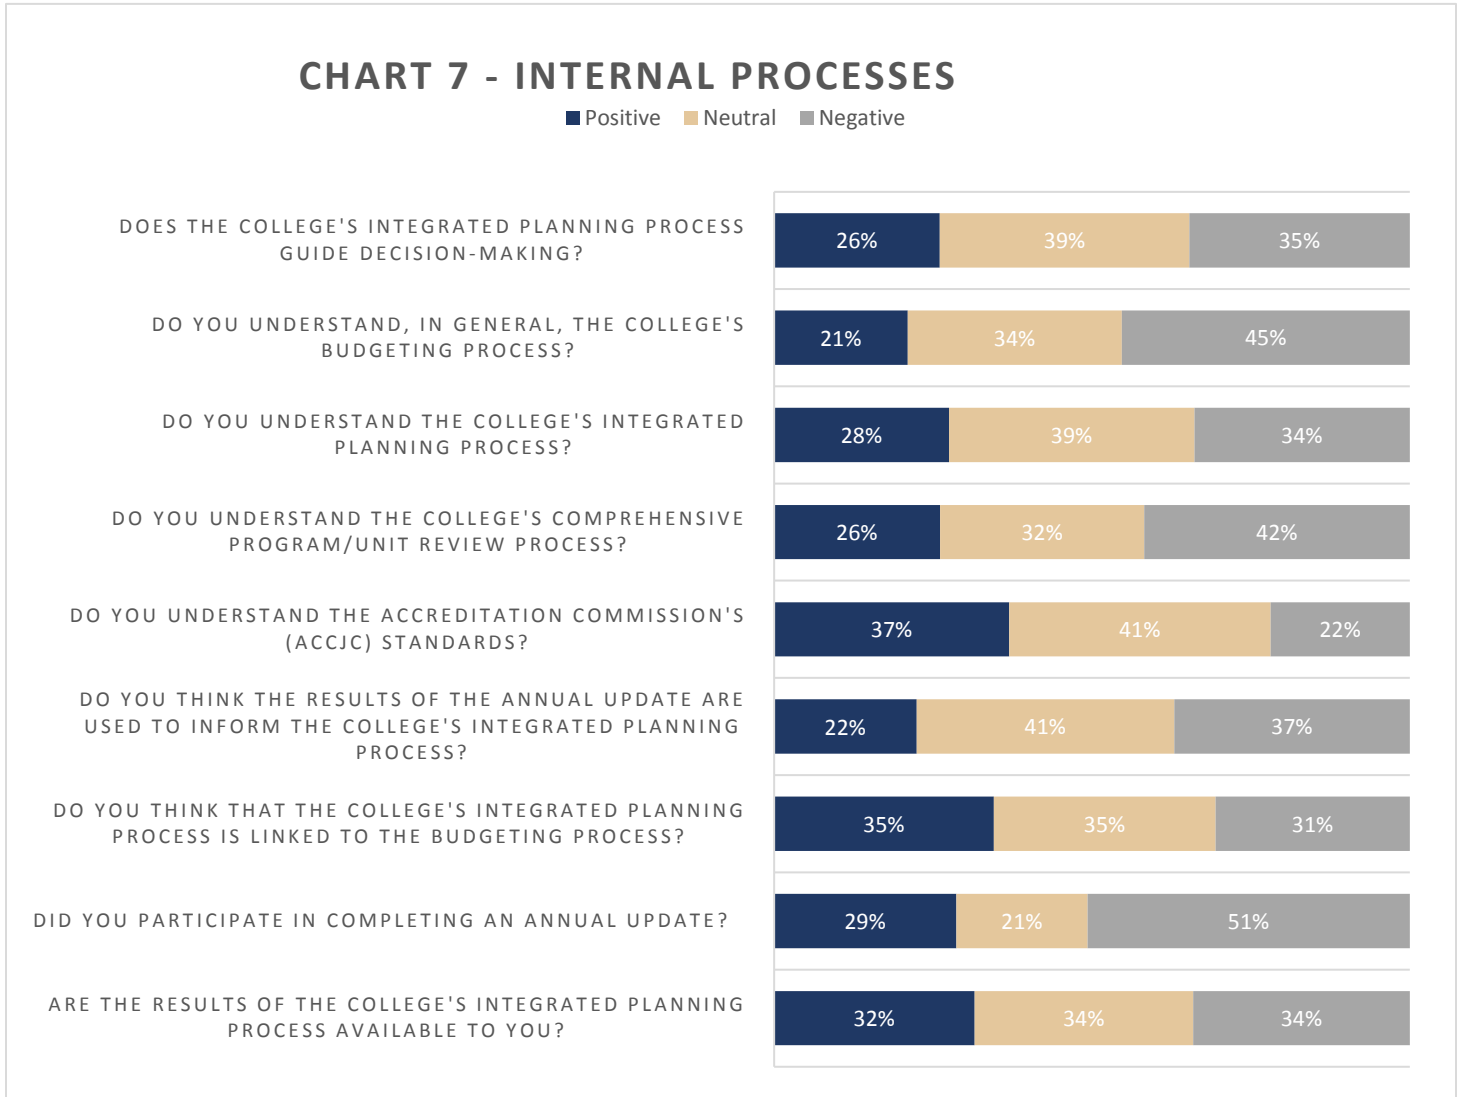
CHART 7 - INTERNAL PROCESSES

Positive Neutral Negative

DOES THE COLLEGE'S INTEGRATED PLANNING PROCESS GUIDE DECISION-MAKING?
26% 39% 35%

DO YOU UNDERSTAND, IN GENERAL, THE COLLEGE'S BUDGETING PROCESS?
21% 34% 45%

DO YOU UNDERSTAND THE COLLEGE'S INTEGRATED PLANNING PROCESS?
28% 39% 34%

DO YOU UNDERSTAND THE COLLEGE'S COMPREHENSIVE PROGRAM/UNIT REVIEW PROCESS?
26% 32% 42%

DO YOU UNDERSTAND THE ACCREDITATION COMMISSION'S (ACCJC) STANDARDS?
37% 41% 22%

DO YOU THINK THE RESULTS OF THE ANNUAL UPDATE ARE USED TO INFORM THE COLLEGE'S INTEGRATED PLANNING PROCESS?
22% 41% 37%

DO YOU THINK THAT THE COLLEGE'S INTEGRATED PLANNING PROCESS IS LINKED TO THE BUDGETING PROCESS?
35% 35% 31%

DID YOU PARTICIPATE IN COMPLETING AN ANNUAL UPDATE?
29% 21% 51%

ARE THE RESULTS OF THE COLLEGE'S INTEGRATED PLANNING PROCESS AVAILABLE TO YOU?
32% 34% 34%